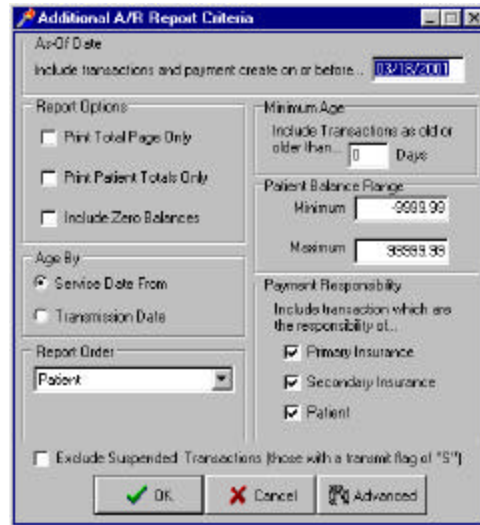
Additional A/R Report Criteria

As-Of Date

Include transactions and payment create on or before... 03/18/2001

Report Options

Print Total Page Only

Print Patient Totals Only

Include Zero Balances

Minimum Age

Include Transactions as old or older than... 0 Days

Patient Balance Range

Minimum -9999.99

Maximum 99999.99

Age By

Service Date From

Transmission Date

Payment Responsibility

Include transaction which are the responsibility of...

Primary Insurance

Secondary Insurance

Patient

Report Order

Patient

Exclude Suspended Transactions (those with a transmit flag of "S")

OK

Cancel

Advanced